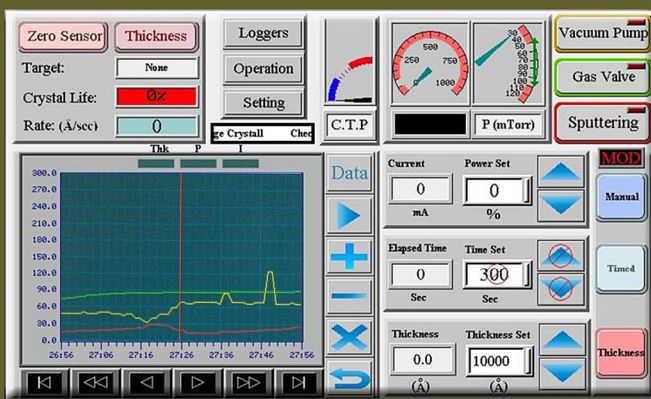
Zero Sensor
Thickness
Target: None
Crystal Life: 0%
Rate: (Å/sec) 0

Loggers
Operation
Setting
ge Crystall Chec

C.T.P

500
250 750
0 1000

P (mTorr)

Vacuum Pump
Gas Valve
Sputtering

Thk P I

300.0
270.0
240.0
210.0
180.0
150.0
120.0
90.0
60.0
30.0
0.0
26:56 27:06 27:16 27:26 27:36 27:46 27:56

Data

Current 0 mA
Power Set 0 %

Elapsed Time 0 Sec
Time Set 300 Sec

Thickness 0.0 (Å)
Thickness Set 10000 (Å)

MOD
Manual
Timed
Thickness